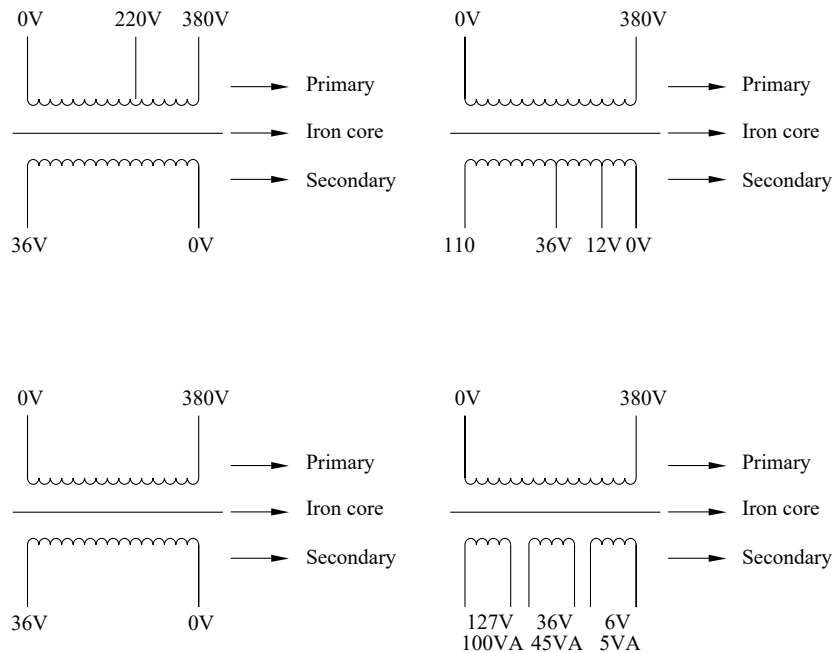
0V 220V 380V

Primary

Iron core

Secondary

36V 0V

0V 380V

Primary

Iron core

Secondary

110 36V 12V 0V

0V 380V

Primary

Iron core

Secondary

36V 0V

0V 380V

Primary

Iron core

Secondary

127V 100VA 36V 45VA 6V 5VA